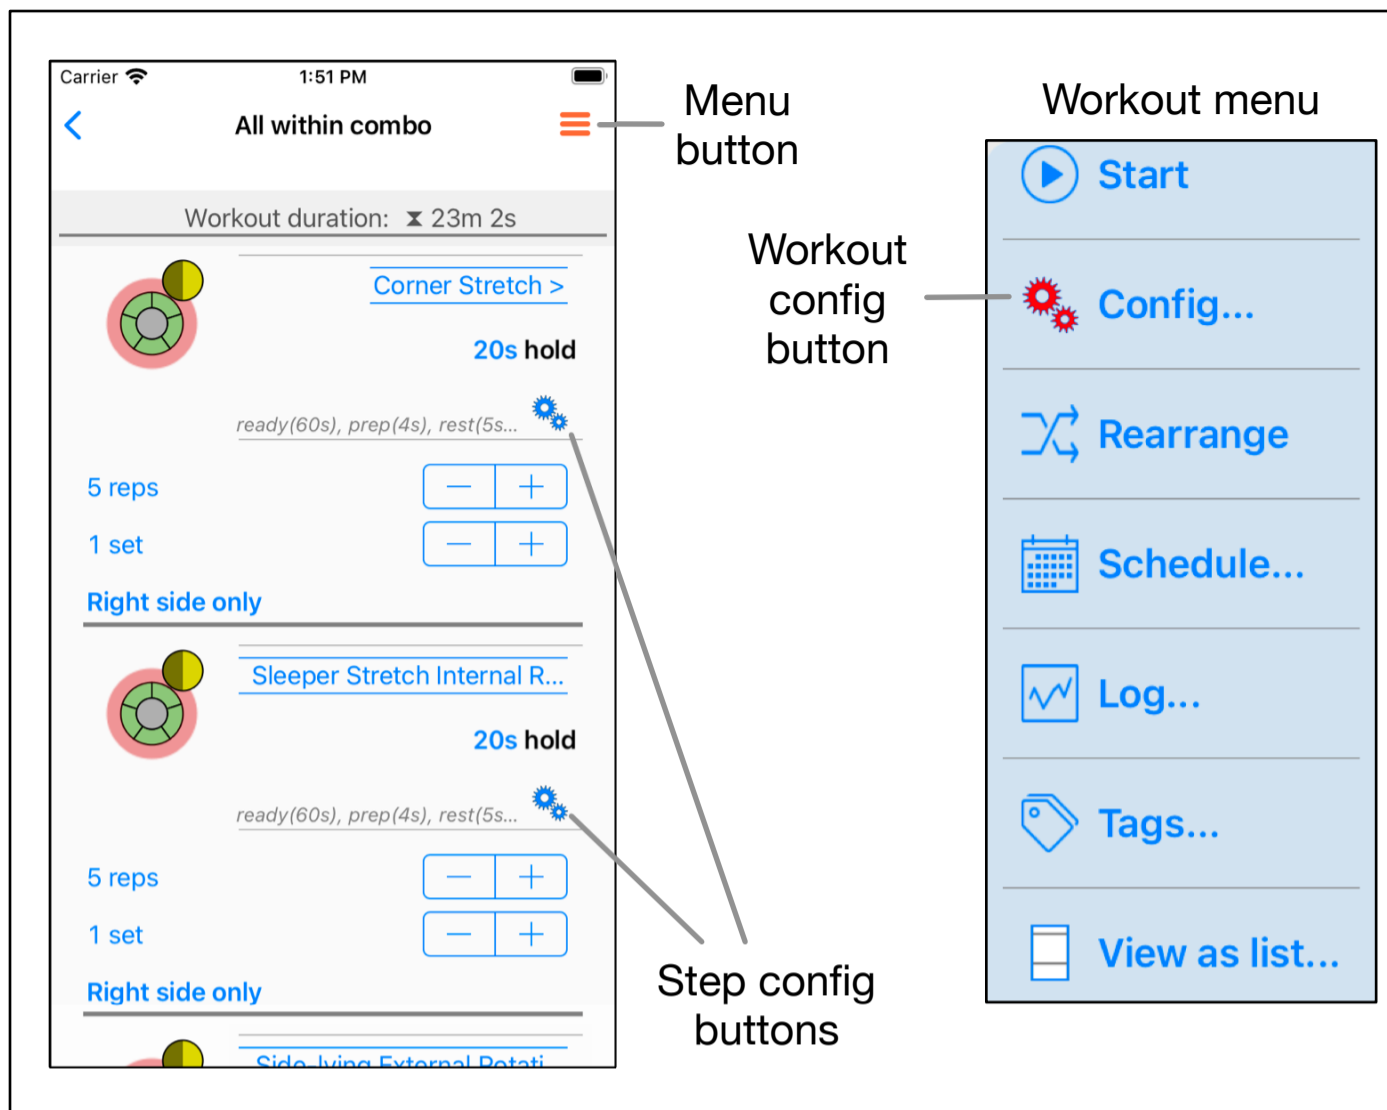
Carrier 1:51 PM

All within combo

Workout duration: ⧗ 23m 2s

Corner Stretch >

20s hold

ready(60s), prep(4s), rest(5s...

5 reps

1 set

Right side only

Sleeper Stretch Internal R...

20s hold

ready(60s), prep(4s), rest(5s...

5 reps

1 set

Right side only

Side-lying External Rotati...

Menu button

Workout config button

Step config buttons

Workout menu

Start

Config...

Rearrange

Schedule...

Log...

Tags...

View as list...